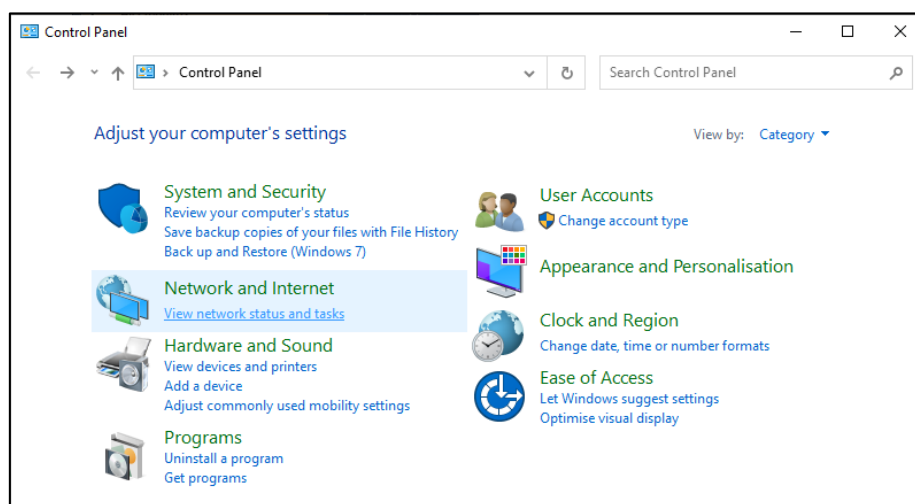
Control Panel

Control Panel

Search Control Panel

Adjust your computer's settings

View by: Category

System and Security
Review your computer's status
Save backup copies of your files with File History
Back up and Restore (Windows 7)

Network and Internet
View network status and tasks

Hardware and Sound
View devices and printers
Add a device
Adjust commonly used mobility settings

Programs
Uninstall a program
Get programs

User Accounts
Change account type

Appearance and Personalisation

Clock and Region
Change date, time or number formats

Ease of Access
Let Windows suggest settings
Optimise visual display